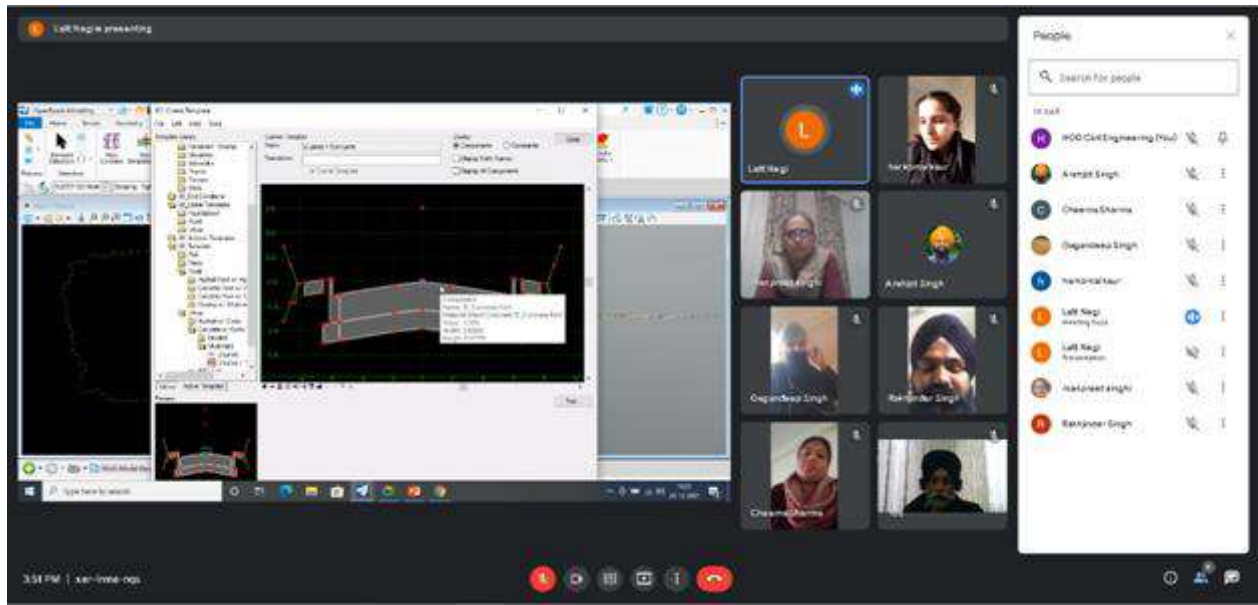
Lalit Negi presenting

Lalit Negi

Narinder Kaur

Harpreet Singh

Arshdit Singh

Gagandeep Singh

Rakhinder Singh

Cheema Sharma

People

Search for people

IN CALL

HOD Civil Engineering (You)

Arshdit Singh

Cheema Sharma

Gagandeep Singh

Narinder Kaur

Lalit Negi
Meeting host

Lalit Negi
Presentation

Harpreet Singh

Rakhinder Singh

Type here to search

3:51 PM | xar-hnme-ogs